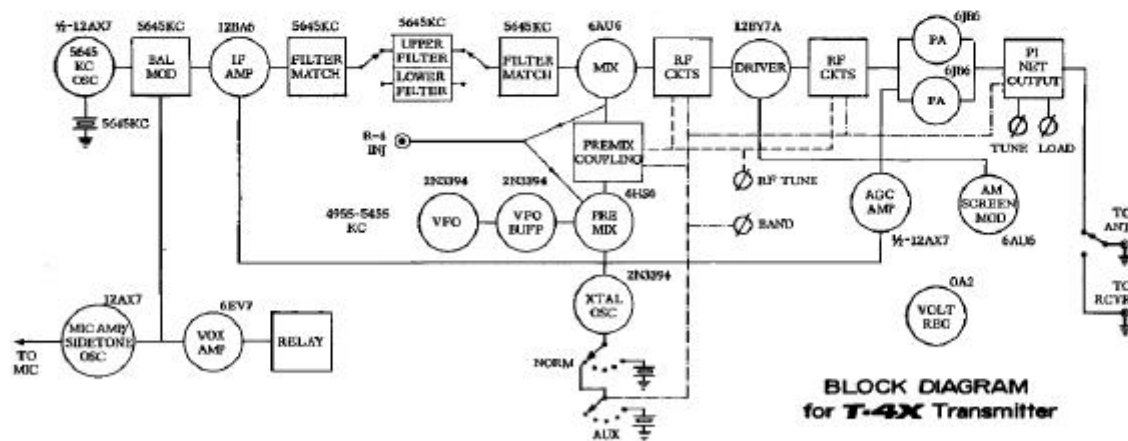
½-12AX7
5645 KC OSC
5645KC
BAL MOD
5645KC
12BA6
IF AMP
5645KC
FILTER MATCH
5645KC
UPPER FILTER
LOWER FILTER
5645KC
FILTER MATCH
6AU6
MIX
RF CKTS
12BY7A
DRIVER
RF CKTS
6JB6
PA
6JB6
PA
PI NET OUTPUT
TUNE
LOAD
R-4 INJ
PREMIX COUPLING
RF TUNE
2N3394
VFO
2N3394
VFO BUFF
6HS6
PRE MIX
4955-5455 KC
BAND
AGC AMP
½-12AX7
AM SCREEN MOD
6AU6
TO ANT
TO RCVR
2N3394
XTAL OSC
NORM
AUX
0A2
VOLT REG
12AX7
MIC AMP SIDETONE OSC
TO MIC
6EV7
VOX AMP
RELAY
BLOCK DIAGRAM
for T-4X Transmitter